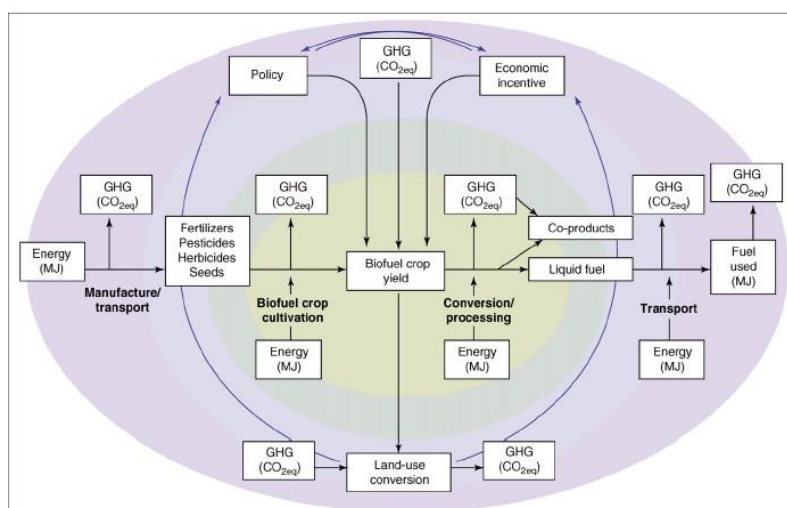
Policy

GHG ($CO_{2eq}$)

Economic incentive

GHG ($CO_{2eq}$)

GHG ($CO_{2eq}$)

GHG ($CO_{2eq}$)

GHG ($CO_{2eq}$)

GHG ($CO_{2eq}$)

Energy (MJ)

Fertilizers Pesticides Herbicides Seeds

Biofuel crop yield

Co-products

Liquid fuel

Fuel used (MJ)

Manufacture/ transport

Biofuel crop cultivation

Conversion/ processing

Transport

Energy (MJ)

Energy (MJ)

Energy (MJ)

GHG ($CO_{2eq}$)

Land-use conversion

GHG ($CO_{2eq}$)